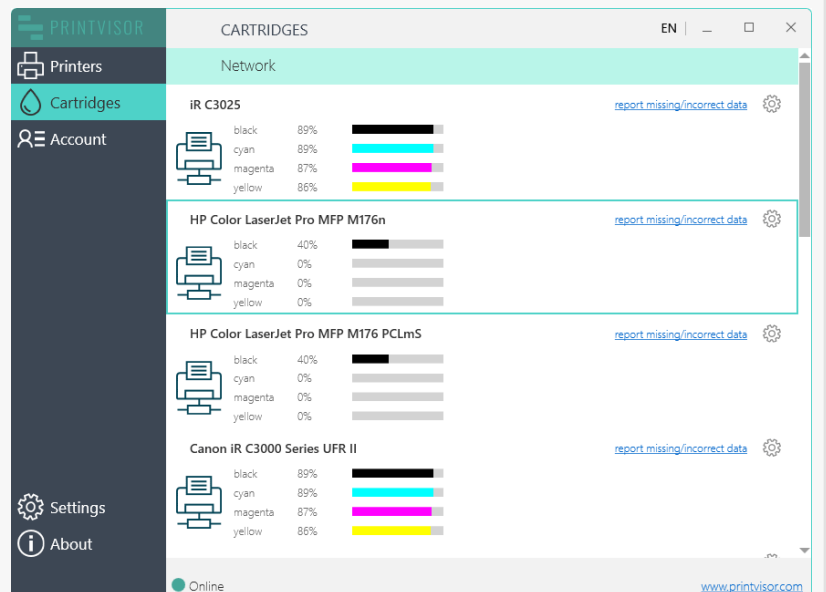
PRINTVISOR

Printers

Cartridges

Account

CARTRIDGES

EN

Network

iR C3025

report missing/incorrect data

black 89%
cyan 89%
magenta 87%
yellow 86%

HP Color LaserJet Pro MFP M176n

report missing/incorrect data

black 40%
cyan 0%
magenta 0%
yellow 0%

HP Color LaserJet Pro MFP M176 PCLmS

report missing/incorrect data

black 40%
cyan 0%
magenta 0%
yellow 0%

Canon iR C3000 Series UFR II

report missing/incorrect data

black 89%
cyan 89%
magenta 87%
yellow 86%

Settings

About

Online

www.printvisor.com